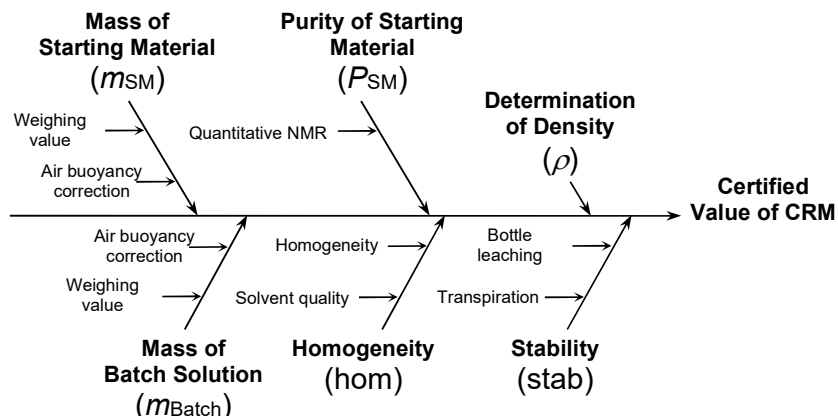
Mass of Starting Material
($m_{SM}$)

Weighing value

Air buoyancy correction

Purity of Starting Material
($P_{SM}$)

Quantitative NMR

Determination of Density
($\rho$)

Certified Value of CRM

Air buoyancy correction

Weighing value

Homogeneity

Solvent quality

Bottle leaching

Transpiration

Mass of Batch Solution
($m_{Batch}$)

Homogeneity
(hom)

Stability
(stab)